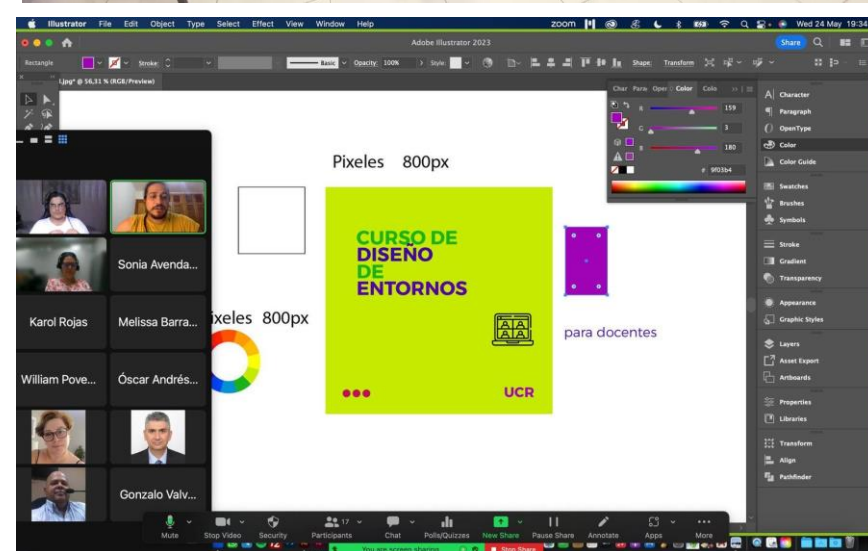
Illustrator File Edit Object Type Select Effect View Window Help

zoom Wed 24 May 19:34

Adobe Illustrator 2023

Share

Rectangle Stroke Basic Opacity: 100% Style: Shape Transform

.jpg* @ 56,31 % (RGB/Preview)

Char Para Oper Color Colo

R 159
G 3
B 180

# 9f03b4

Character
Paragraph
OpenType
Color
Color Guide
Swatches
Brushes
Symbols
Stroke
Gradient
Transparency
Appearance
Graphic Styles
Layers
Asset Export
Artboards
Properties
Libraries
Transform
Align
Pathfinder

Pixeles 800px

Pixeles 800px

CURSO DE DISEÑO DE ENTORNOS

UCR

para docentes

Sonia Avenda...

Karol Rojas

Melissa Barra...

William Pove...

Óscar Andrés...

Gonzalo Valv...

Mute Stop Video Security Participants 17 Chat Polls/Quizzes New Share Pause Share Annotate Apps More

You are screen sharing Stop Share